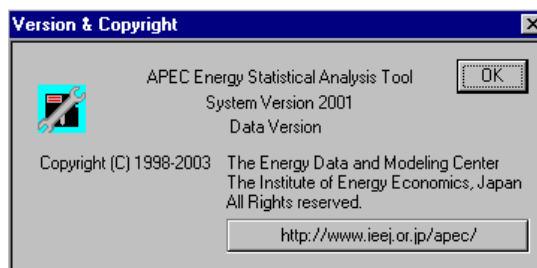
Version & Copyright

APEC Energy Statistical Analysis Tool
System Version 2001
Data Version

OK

Copyright (C) 1998-2003 The Energy Data and Modeling Center
The Institute of Energy Economics, Japan
All Rights reserved.

http://www.ieej.or.jp/apec/